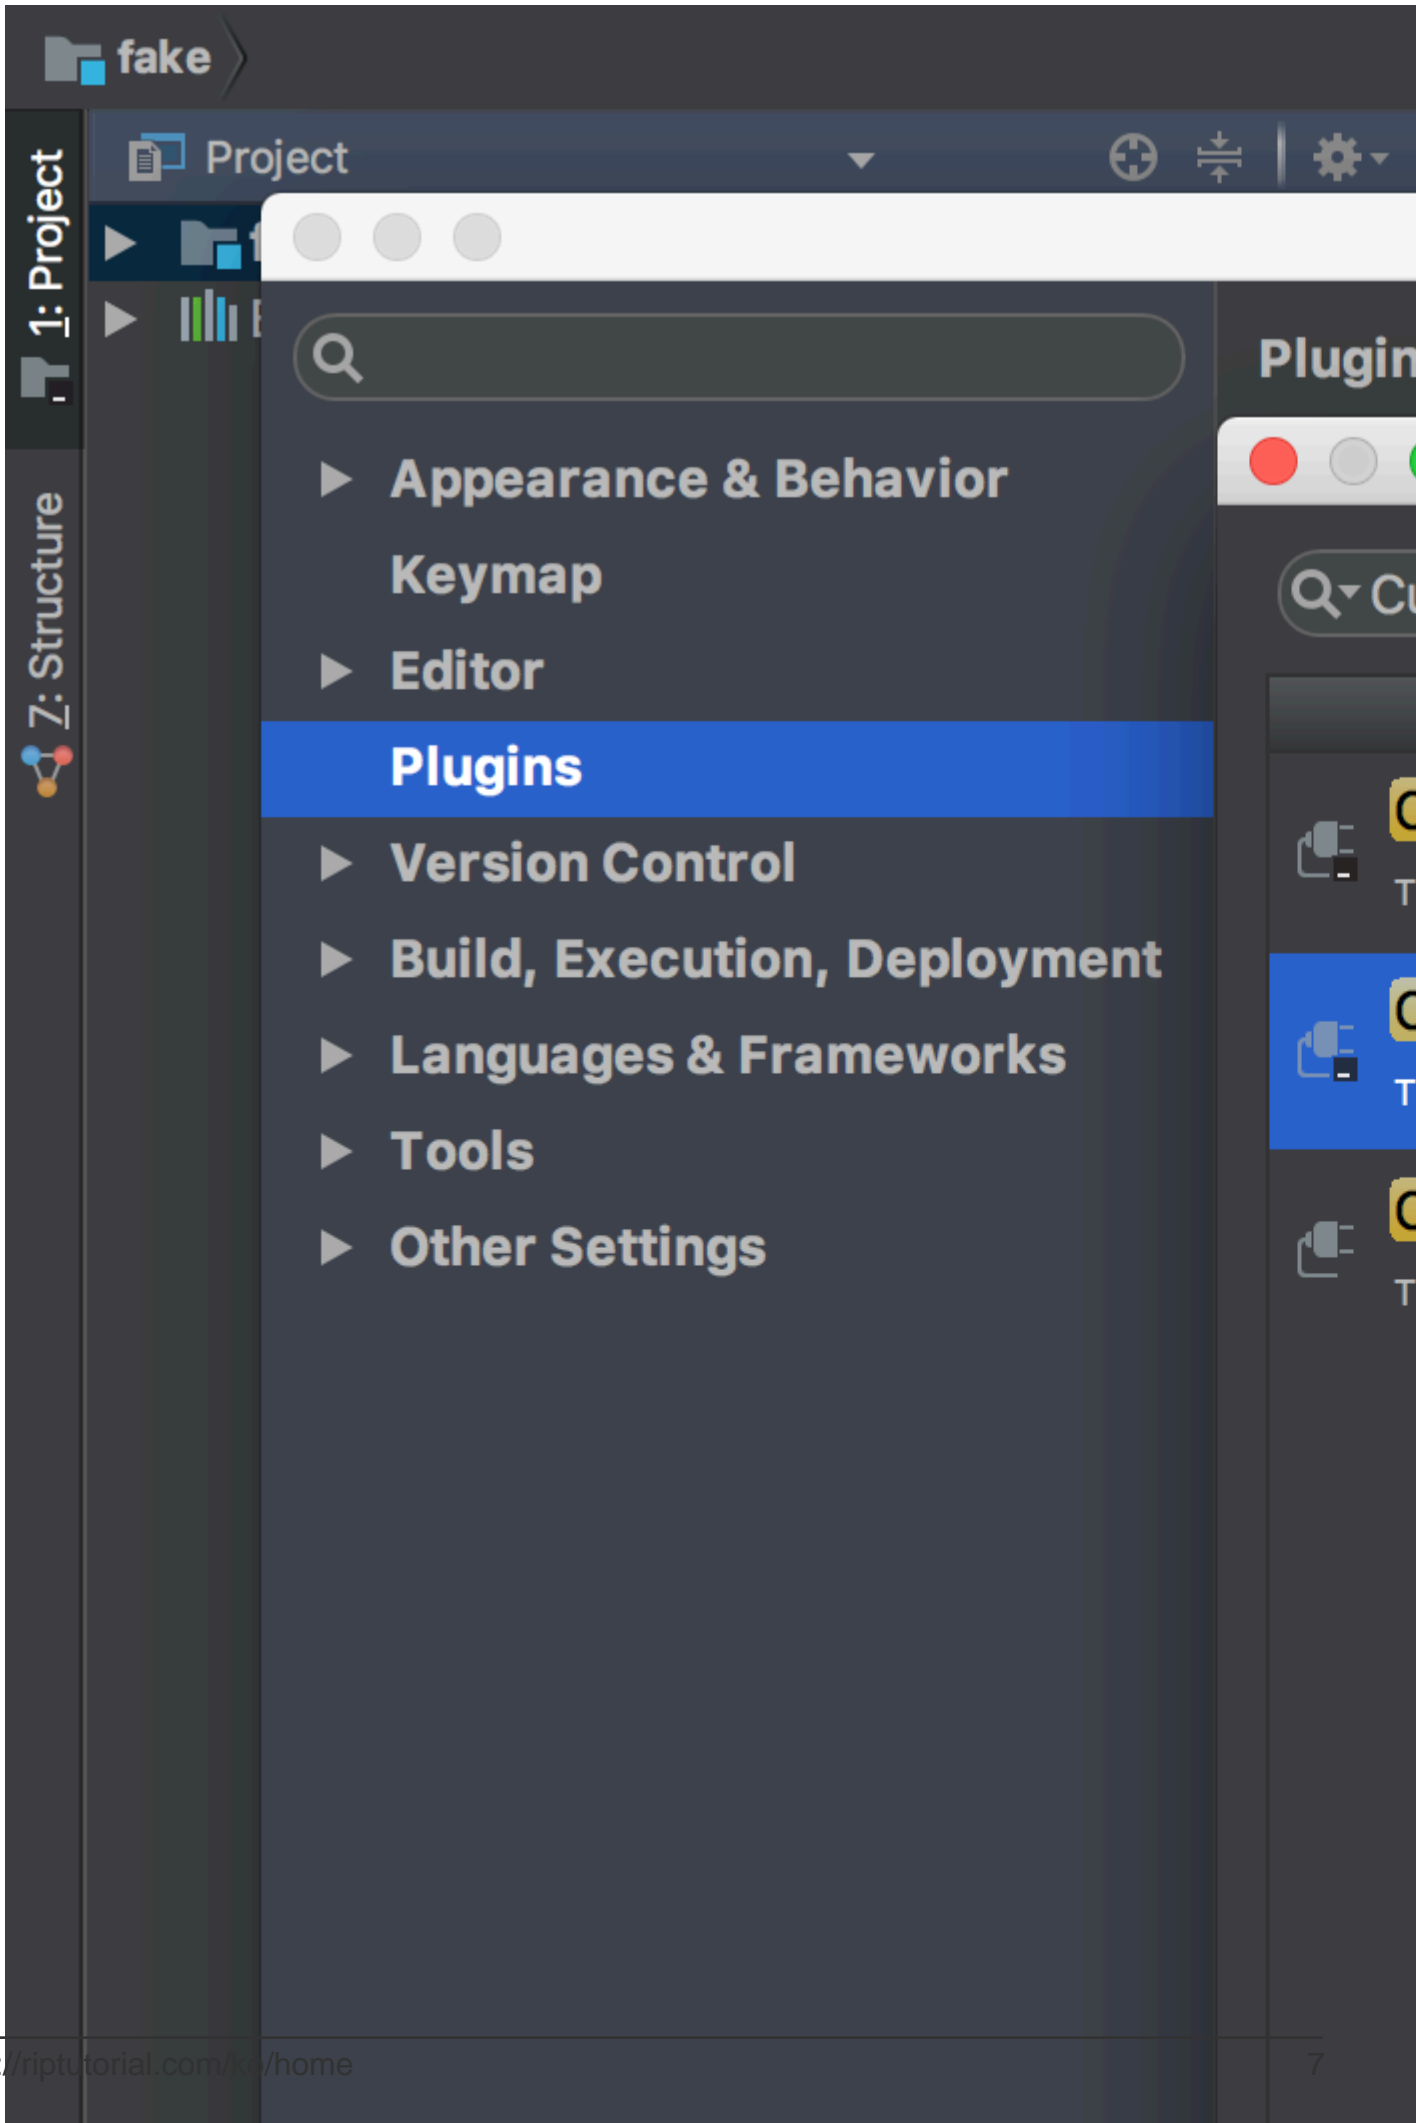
fake

1: Project

Z: Structure

Project

Appearance & Behavior

Keymap

Editor

Plugins

Version Control

Build, Execution, Deployment

Languages & Frameworks

Tools

Other Settings

Plugin

Cu

/riptutorial.com/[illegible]/home

7